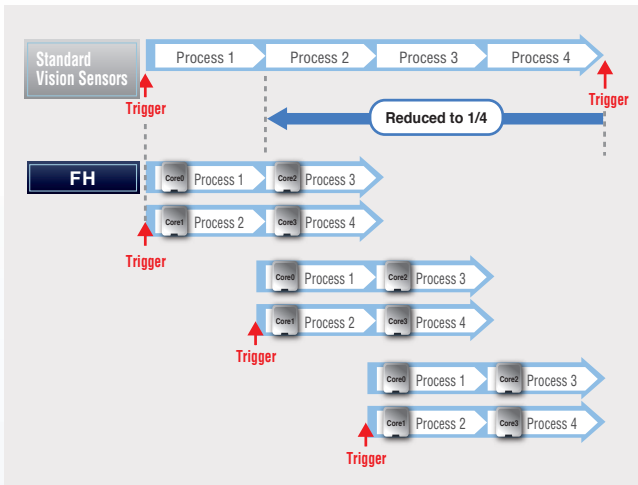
Standard Vision Sensors

Process 1 Process 2 Process 3 Process 4

Trigger

Trigger

Reduced to 1/4

FH

Core0 Process 1 Core2 Process 3

Core1 Process 2 Core3 Process 4

Trigger

Core0 Process 1 Core2 Process 3

Core1 Process 2 Core3 Process 4

Trigger

Core0 Process 1 Core2 Process 3

Core1 Process 2 Core3 Process 4

Trigger